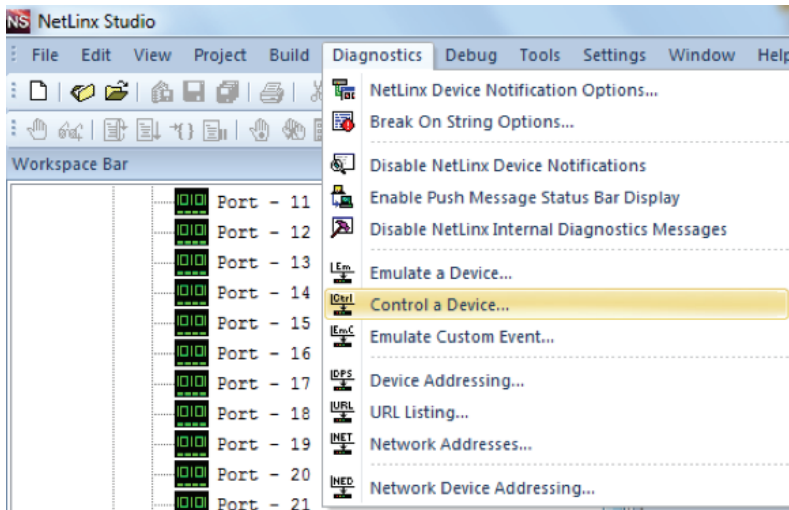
NS NetLinx Studio

File Edit View Project Build Diagnostics Debug Tools Settings Window Help

Workspace Bar

Port - 11
Port - 12
Port - 13
Port - 14
Port - 15
Port - 16
Port - 17
Port - 18
Port - 19
Port - 20
Port - 21

NetLinx Device Notification Options...
Break On String Options...
Disable NetLinx Device Notifications
Enable Push Message Status Bar Display
Disable NetLinx Internal Diagnostics Messages
Emulate a Device...
Control a Device...
Emulate Custom Event...
Device Addressing...
URL Listing...
Network Addresses...
Network Device Addressing...